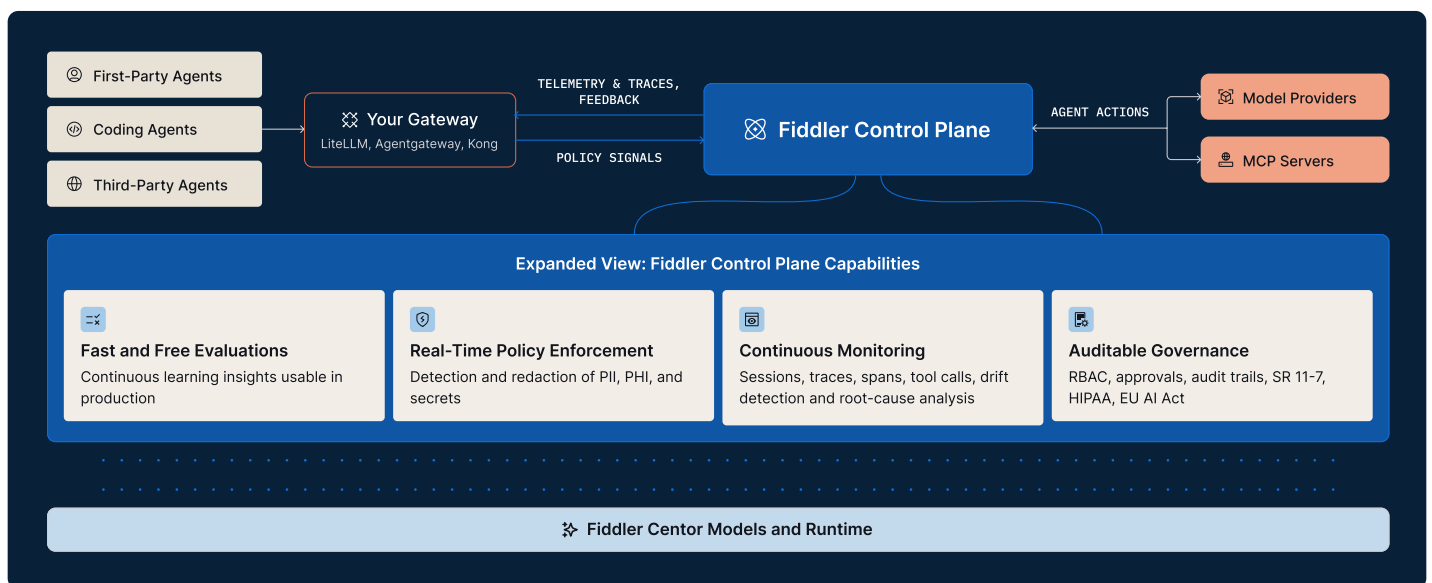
First-Party Agents

Coding Agents

Third-Party Agents

Your Gateway
LiteLLM, Agentgateway, Kong

TELEMETRY & TRACES, FEEDBACK

POLICY SIGNALS

Fiddler Control Plane

AGENT ACTIONS

Model Providers

MCP Servers

Expanded View: Fiddler Control Plane Capabilities

Fast and Free Evaluations
Continuous learning insights usable in production

Real-Time Policy Enforcement
Detection and redaction of PII, PHI, and secrets

Continuous Monitoring
Sessions, traces, spans, tool calls, drift detection and root-cause analysis

Auditable Governance
RBAC, approvals, audit trails, SR 11-7, HIPAA, EU AI Act

Fiddler Centor Models and Runtime